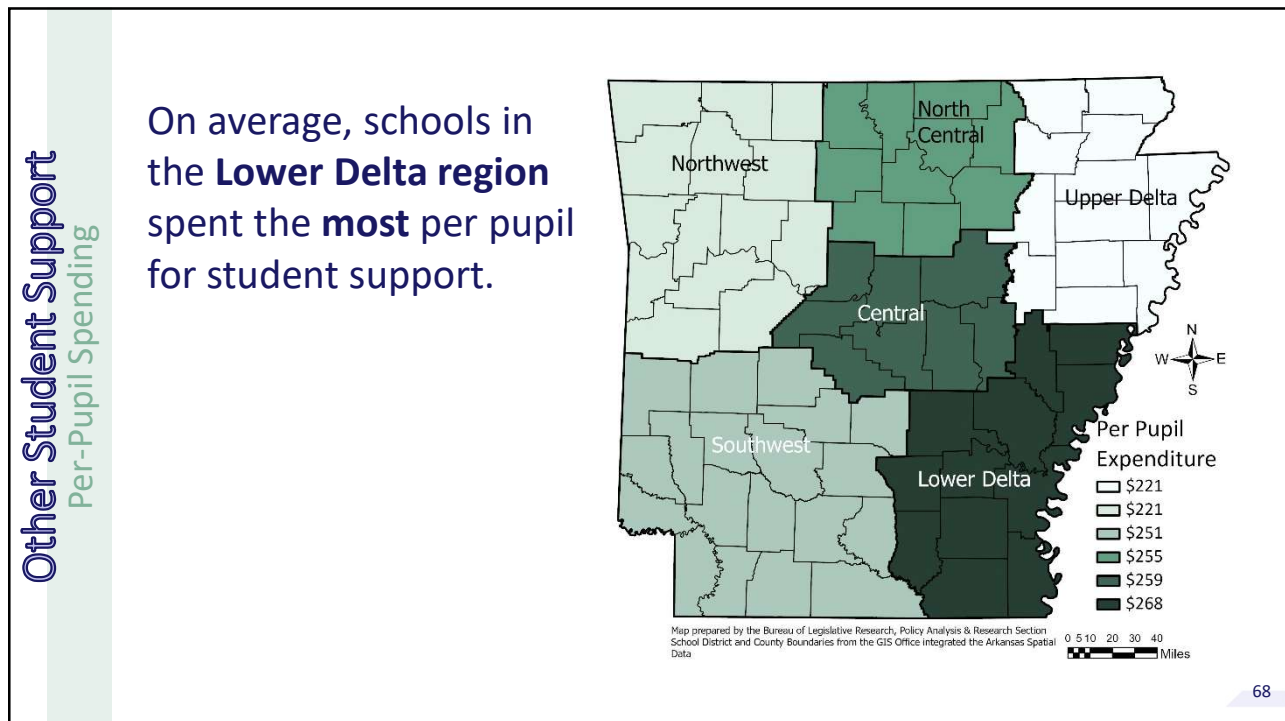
Other Student Support
Per-Pupil Spending

On average, schools in the **Lower Delta region** spent the **most** per pupil for student support.

North Central
Northwest
Upper Delta
Central
Southwest
Lower Delta

N
W E
S

Per Pupil Expenditure
$221
$221
$251
$255
$259
$268

Map prepared by the Bureau of Legislative Research, Policy Analysis & Research Section School District and County Boundaries from the GIS Office integrated the Arkansas Spatial Data

0 5 10 20 30 40 Miles

68